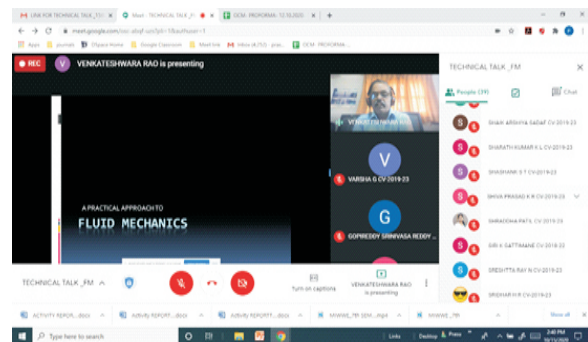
LINK FOR TECHNICAL TALK_TO
Meet - TECHNICAL TALK_F
GCM - PROFORMA - 12.10.2020
meet.google.com/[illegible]
Apps
journals
Dspace Home
Google Classroom
Meet link
Inbox (4,753) - prav...
GCM - PROFORMA -
REC
V
VENKATESHWARA RAO is presenting
VENKATESHWARA RAO
V
VARSHA G CV 2019-23
G
GOPIREDDY SRINIVASA REDDY ...
A PRACTICAL APPROACH TO
FLUID MECHANICS
TECHNICAL TALK _FM
People (99)
Chat
SHAIK ARSHIYA SADAF CV 2019-23
SHARATH KUMAR K L CV 2019-23
SHASHANK S T CV 2019-23
SHIVA PRASAD K R CV 2019-23
SHRADDHA PATIL CV 2019-23
SIRI K GATTIMANE CV 2018-23
SREEJITTA RAY N CV 2019-23
SRIDHAR H R CV 2019-23
TECHNICAL TALK _FM
Turn on captions
VENKATESHWARA RAO is presenting
Present now
ACTIVITY REPOR....docx
Activity REPORT....docx
Activity REPORT....docx
MWWE_FM SEM....mp4
MWWE_FM
Show all
Type here to search
Links
Desktop
Prem
2:40 PM
10/11/2020